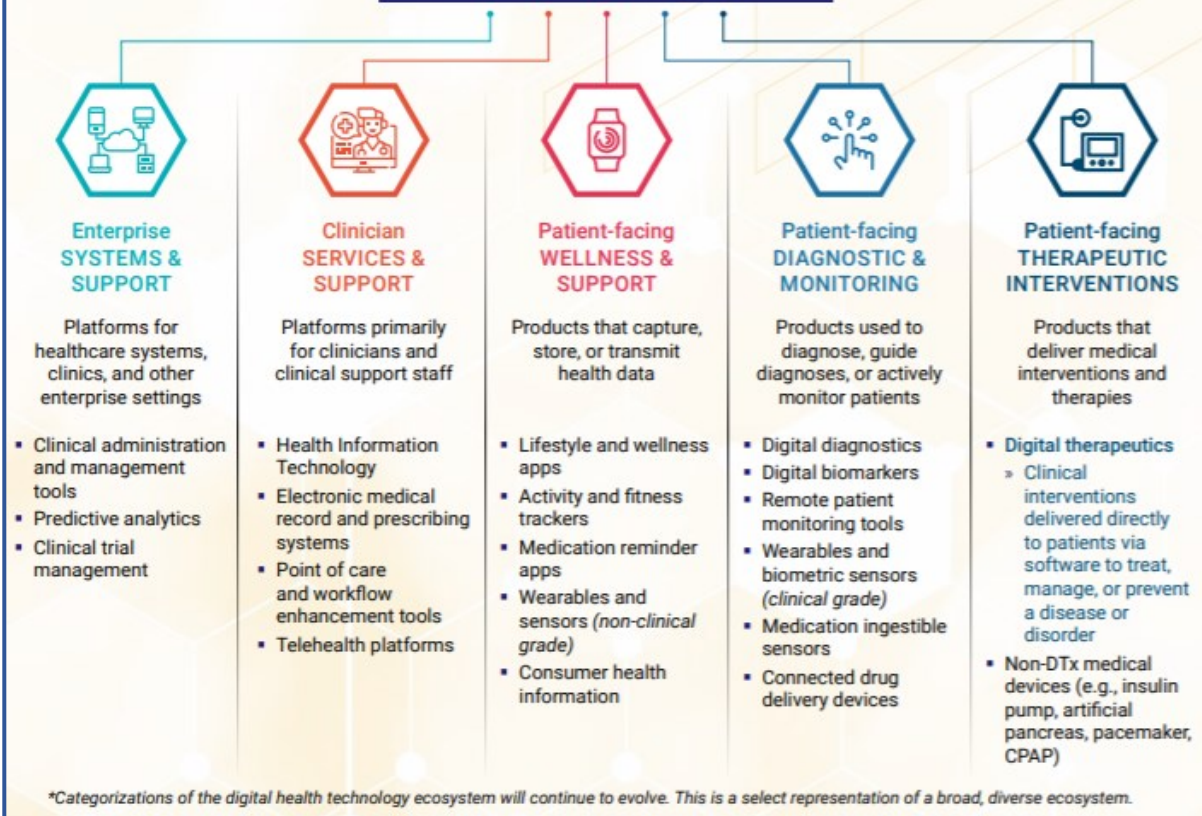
Enterprise
SYSTEMS & SUPPORT

Platforms for healthcare systems, clinics, and other enterprise settings

- Clinical administration and management tools
- Predictive analytics
- Clinical trial management

Clinician
SERVICES & SUPPORT

Platforms primarily for clinicians and clinical support staff

- Health Information Technology
- Electronic medical record and prescribing systems
- Point of care and workflow enhancement tools
- Telehealth platforms

Patient-facing
WELLNESS & SUPPORT

Products that capture, store, or transmit health data

- Lifestyle and wellness apps
- Activity and fitness trackers
- Medication reminder apps
- Wearables and sensors *(non-clinical grade)*
- Consumer health information

Patient-facing
DIAGNOSTIC & MONITORING

Products used to diagnose, guide diagnoses, or actively monitor patients

- Digital diagnostics
- Digital biomarkers
- Remote patient monitoring tools
- Wearables and biometric sensors *(clinical grade)*
- Medication ingestible sensors
- Connected drug delivery devices

Patient-facing
THERAPEUTIC INTERVENTIONS

Products that deliver medical interventions and therapies

- Digital therapeutics
  » Clinical interventions delivered directly to patients via software to treat, manage, or prevent a disease or disorder
- Non-DTx medical devices (e.g., insulin pump, artificial pancreas, pacemaker, CPAP)

*Categorizations of the digital health technology ecosystem will continue to evolve. This is a select representation of a broad, diverse ecosystem.